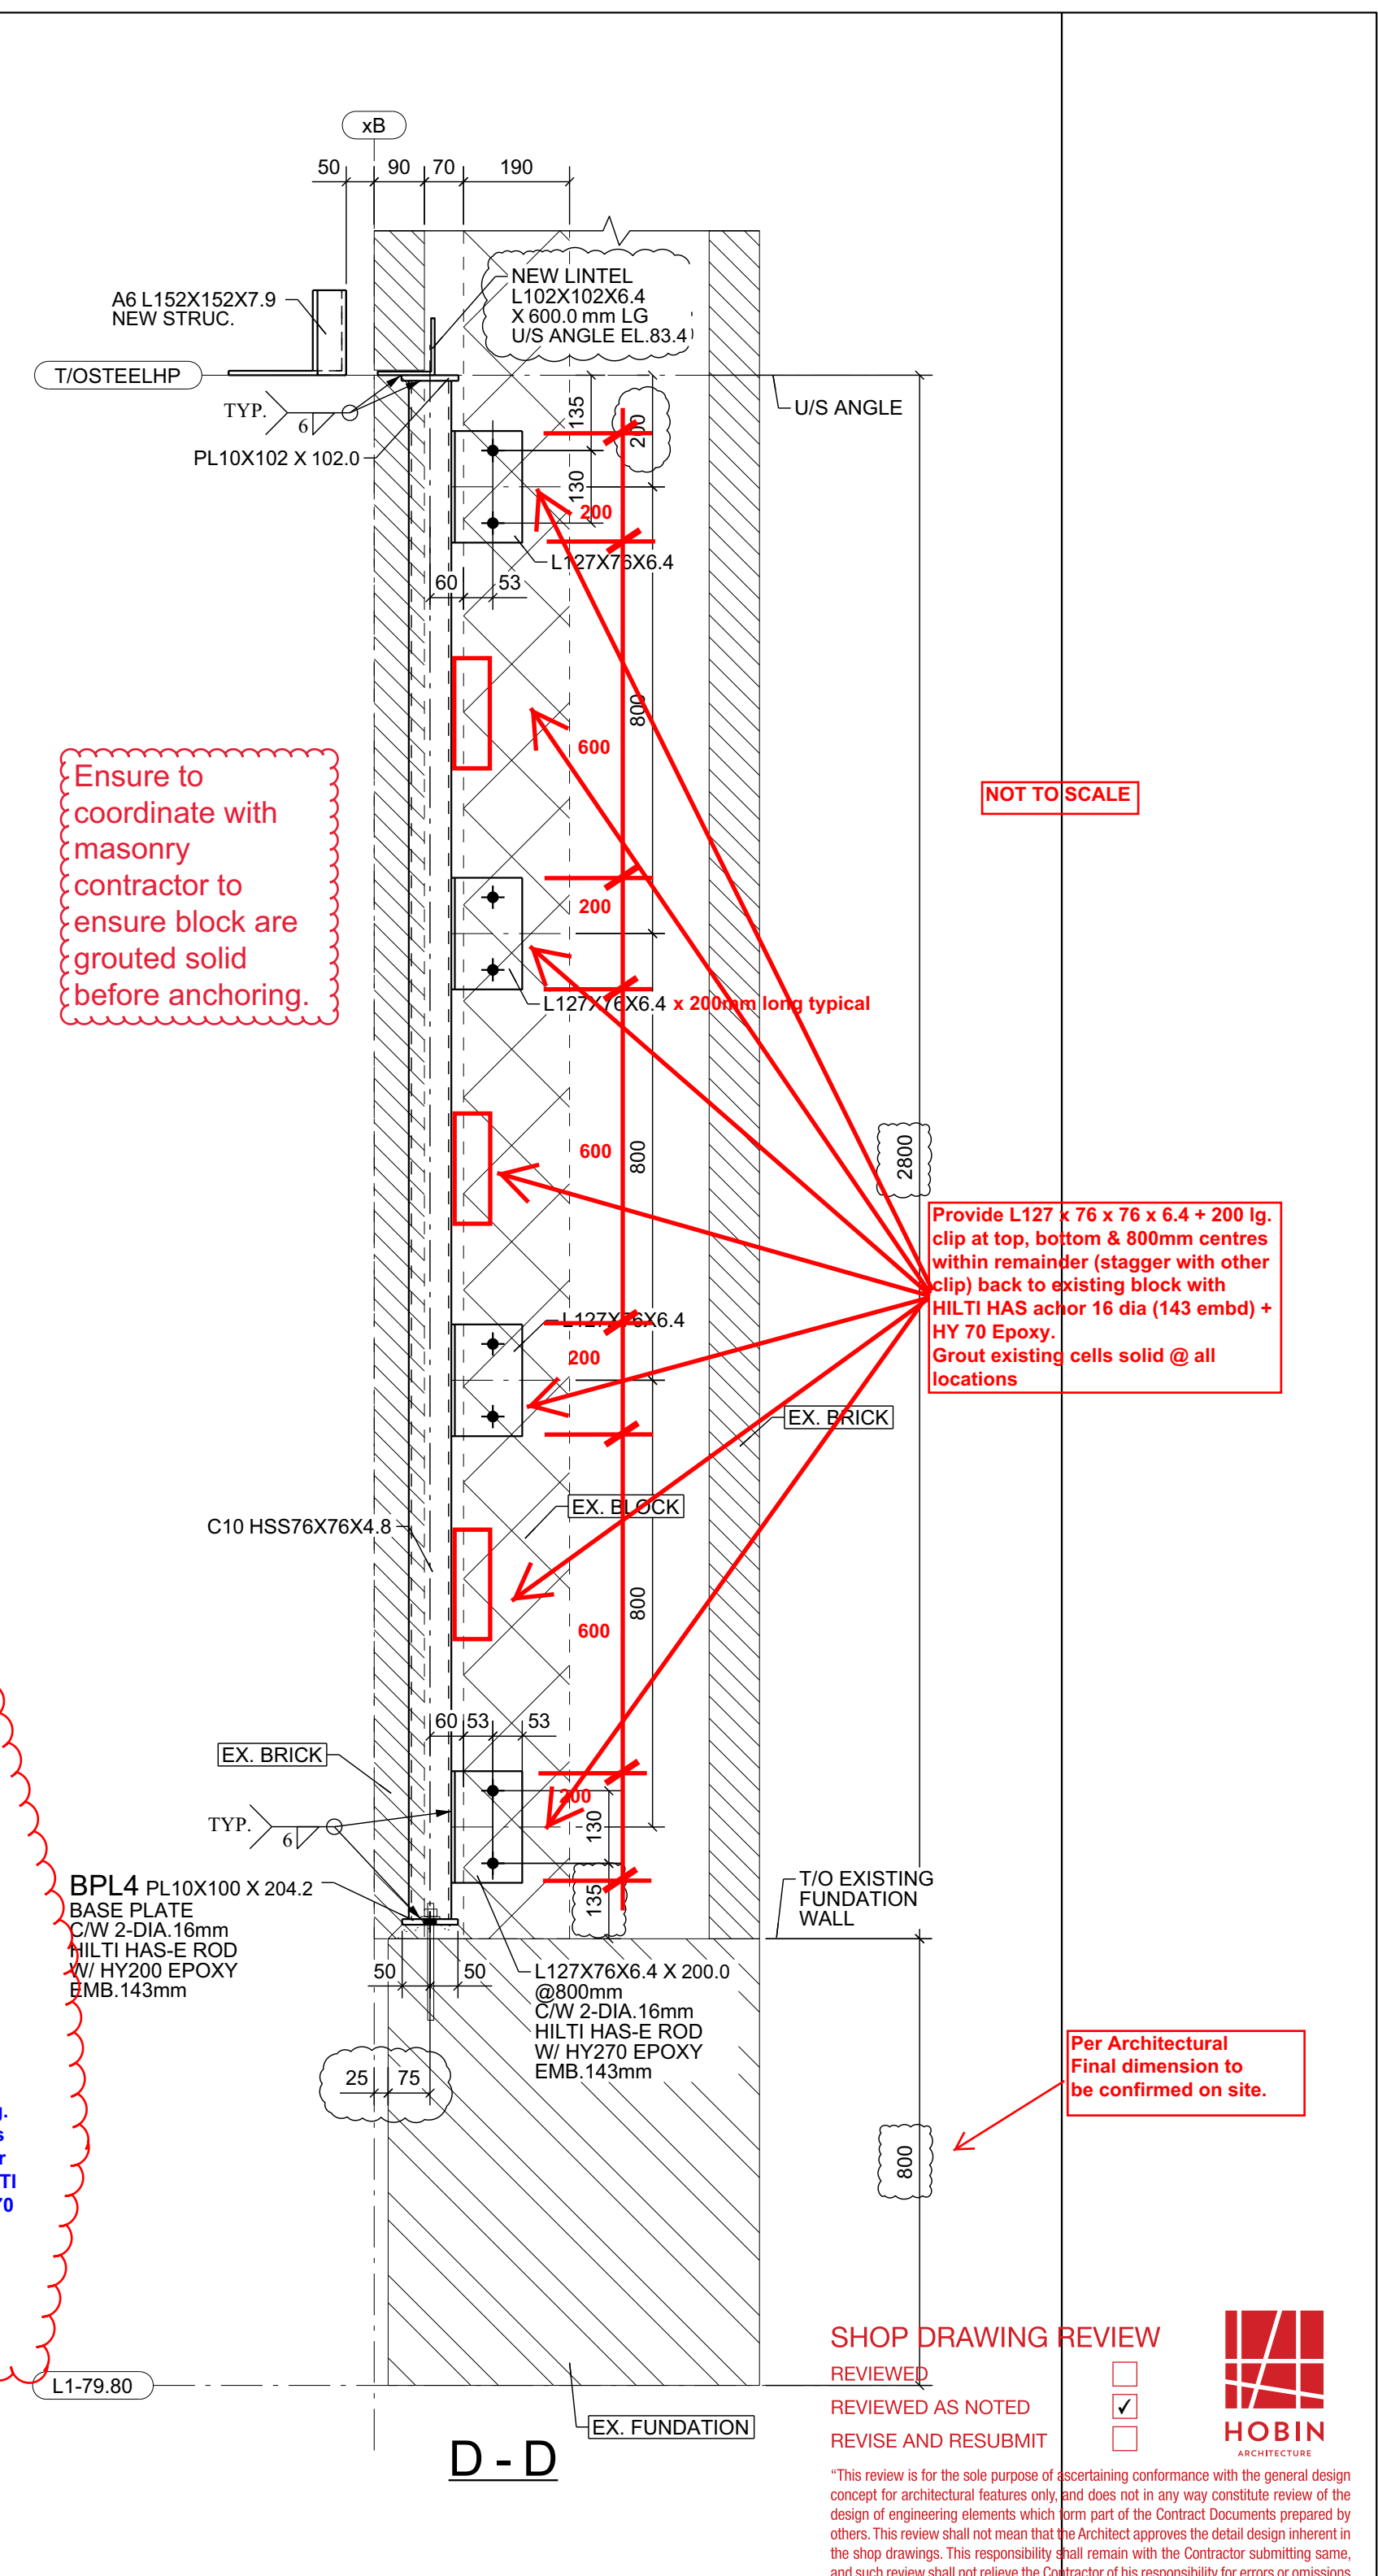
xB
50 90 70 190
NEW LINTEL
L102X102X6.4
X 600.0 mm LG
U/S ANGLE EL.83.4
A6 L152X152X7.9
NEW STRUC.
T/OSTEELHP
TYP.
6
PL10X102 X 102.0
U/S ANGLE
135
200
130
200
L127X76X6.4
60 53
600
800
Ensure to coordinate with masonry contractor to ensure block are grouted solid before anchoring.
NOT TO SCALE
200
L127X76X6.4 x 200mm long typical
600
800
2800
Provide L127 x 76 x 76 x 6.4 + 200 lg. clip at top, bottom & 800mm centres within remainder (stagger with other clip) back to existing block with HILTI HAS achor 16 dia (143 embd) + HY 70 Epoxy.
Grout existing cells solid @ all locations
L127X76X6.4
200
EX. BRICK
EX. BLOCK
C10 HSS76X76X4.8
600
800
60 53 53
EX. BRICK
TYP.
6
200
130
135
BPL4 PL10X100 X 204.2
BASE PLATE
C/W 2-DIA.16mm
HILTI HAS-E ROD
W/ HY200 EPOXY
EMB.143mm
T/O EXISTING
FUNDATION
WALL
50 50
L127X76X6.4 X 200.0
@800mm
C/W 2-DIA.16mm
HILTI HAS-E ROD
W/ HY270 EPOXY
EMB.143mm
25 75
Per Architectural
Final dimension to
be confirmed on site.
800
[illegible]
L1-79.80
EX. FUNDATION
D - D
SHOP DRAWING REVIEW
REVIEWED
REVIEWED AS NOTED ✓
REVISE AND RESUBMIT
HOBIN
ARCHITECTURE
“This review is for the sole purpose of ascertaining conformance with the general design concept for architectural features only, and does not in any way constitute review of the design of engineering elements which form part of the Contract Documents prepared by others. This review shall not mean that the Architect approves the detail design inherent in the shop drawings. This responsibility shall remain with the Contractor submitting same, and such review shall not relieve the Contractor of his responsibility for errors or omissions